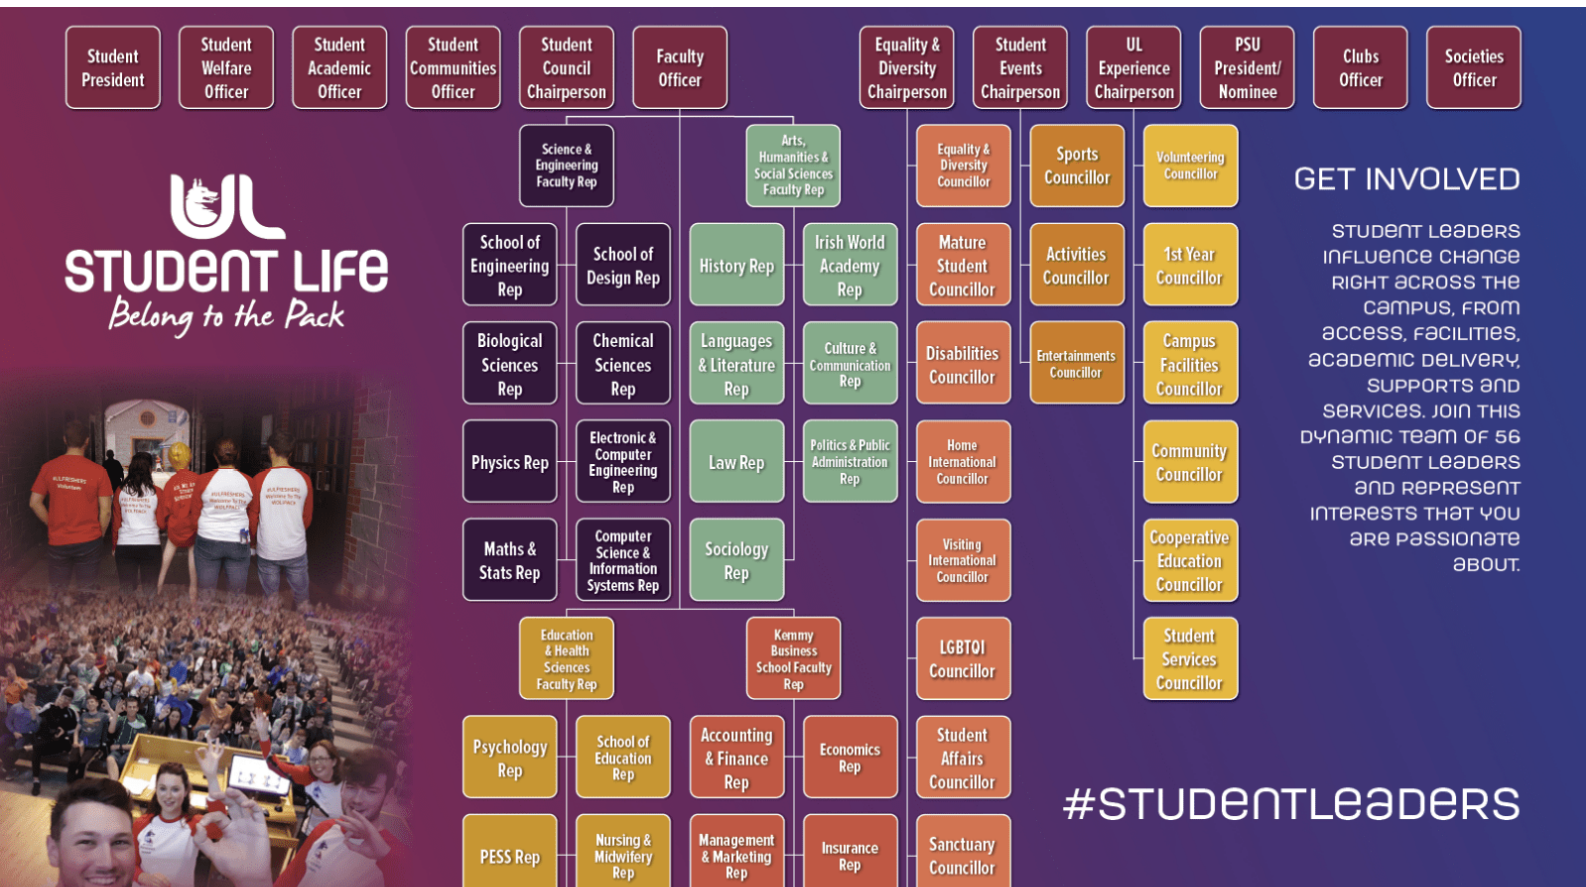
Student President

Student Welfare Officer

Student Academic Officer

Student Communities Officer

Student Council Chairperson

Faculty Officer

Equality & Diversity Chairperson

Student Events Chairperson

UL Experience Chairperson

PSU President/ Nominee

Clubs Officer

Societies Officer

UL STUDENT LIFE
Belong to the Pack

Science & Engineering Faculty Rep

Arts, Humanities & Social Sciences Faculty Rep

School of Engineering Rep

School of Design Rep

History Rep

Irish World Academy Rep

Biological Sciences Rep

Chemical Sciences Rep

Languages & Literature Rep

Culture & Communication Rep

Physics Rep

Electronic & Computer Engineering Rep

Law Rep

Politics & Public Administration Rep

Maths & Stats Rep

Computer Science & Information Systems Rep

Sociology Rep

Education & Health Sciences Faculty Rep

Kemmy Business School Faculty Rep

Psychology Rep

School of Education Rep

Accounting & Finance Rep

Economics Rep

PESS Rep

Nursing & Midwifery Rep

Management & Marketing Rep

Insurance Rep

Equality & Diversity Councillor

Mature Student Councillor

Disabilities Councillor

Home International Councillor

Visiting International Councillor

LGBTQI Councillor

Student Affairs Councillor

Sanctuary Councillor

Sports Councillor

Activities Councillor

Entertainments Councillor

Volunteering Councillor

1st Year Councillor

Campus Facilities Councillor

Community Councillor

Cooperative Education Councillor

Student Services Councillor

GET INVOLVED

Student leaders influence change right across the campus, from access, facilities, academic delivery, supports and services. Join this dynamic team of 56 student leaders and represent interests that you are passionate about.

#STUDENTLEADERS